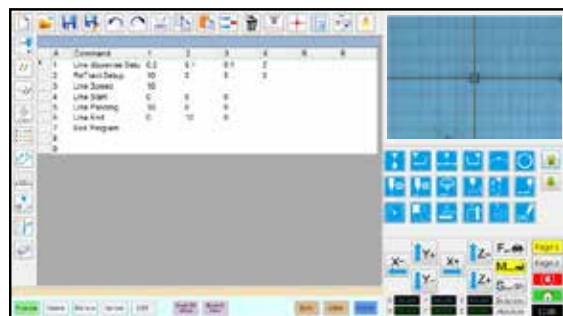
| A | Command | 1 | 2 | 3 | 4 | 5 | 6 |
|---|---|---|---|---|---|---|---|
| 1 | Line dispense Setu | 0.2 | 0.1 | 0.1 | 2 | | |
| 2 | ReTract Setup | 10 | 0 | 0 | | | |
| 3 | Line Speed | 10 | | | | | |
| 4 | Line Start | 0 | 0 | 0 | | | |
| 5 | Line Passing | 10 | 0 | 0 | | | |
| 6 | Line End | 0 | 10 | 0 | | | |
| 7 | End Program | | | | | | |
| 8 | | | | | | | |
| 9 | | | | | | | |

X-
Y+
Y-
X+
Z-
Z+
F
M
S
Page1
Page2
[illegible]